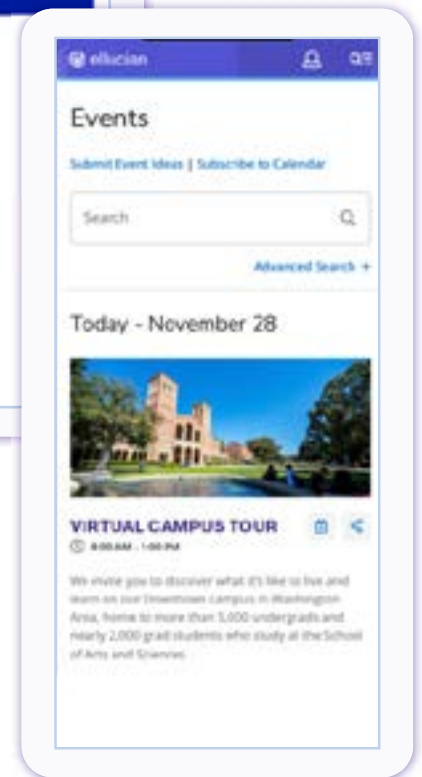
ellucian

Events

Submit Event Ideas | Subscribe to Calendar

Search

Advanced Search +

Today - November 28

VIRTUAL CAMPUS TOUR

8:00 AM - 1:00 PM

We invite you to discover what it's like to live and learn on our Downtown campus in Washington Area, home to more than 5,000 undergrads and nearly 2,000 grad students who study at the School of Arts and Sciences.